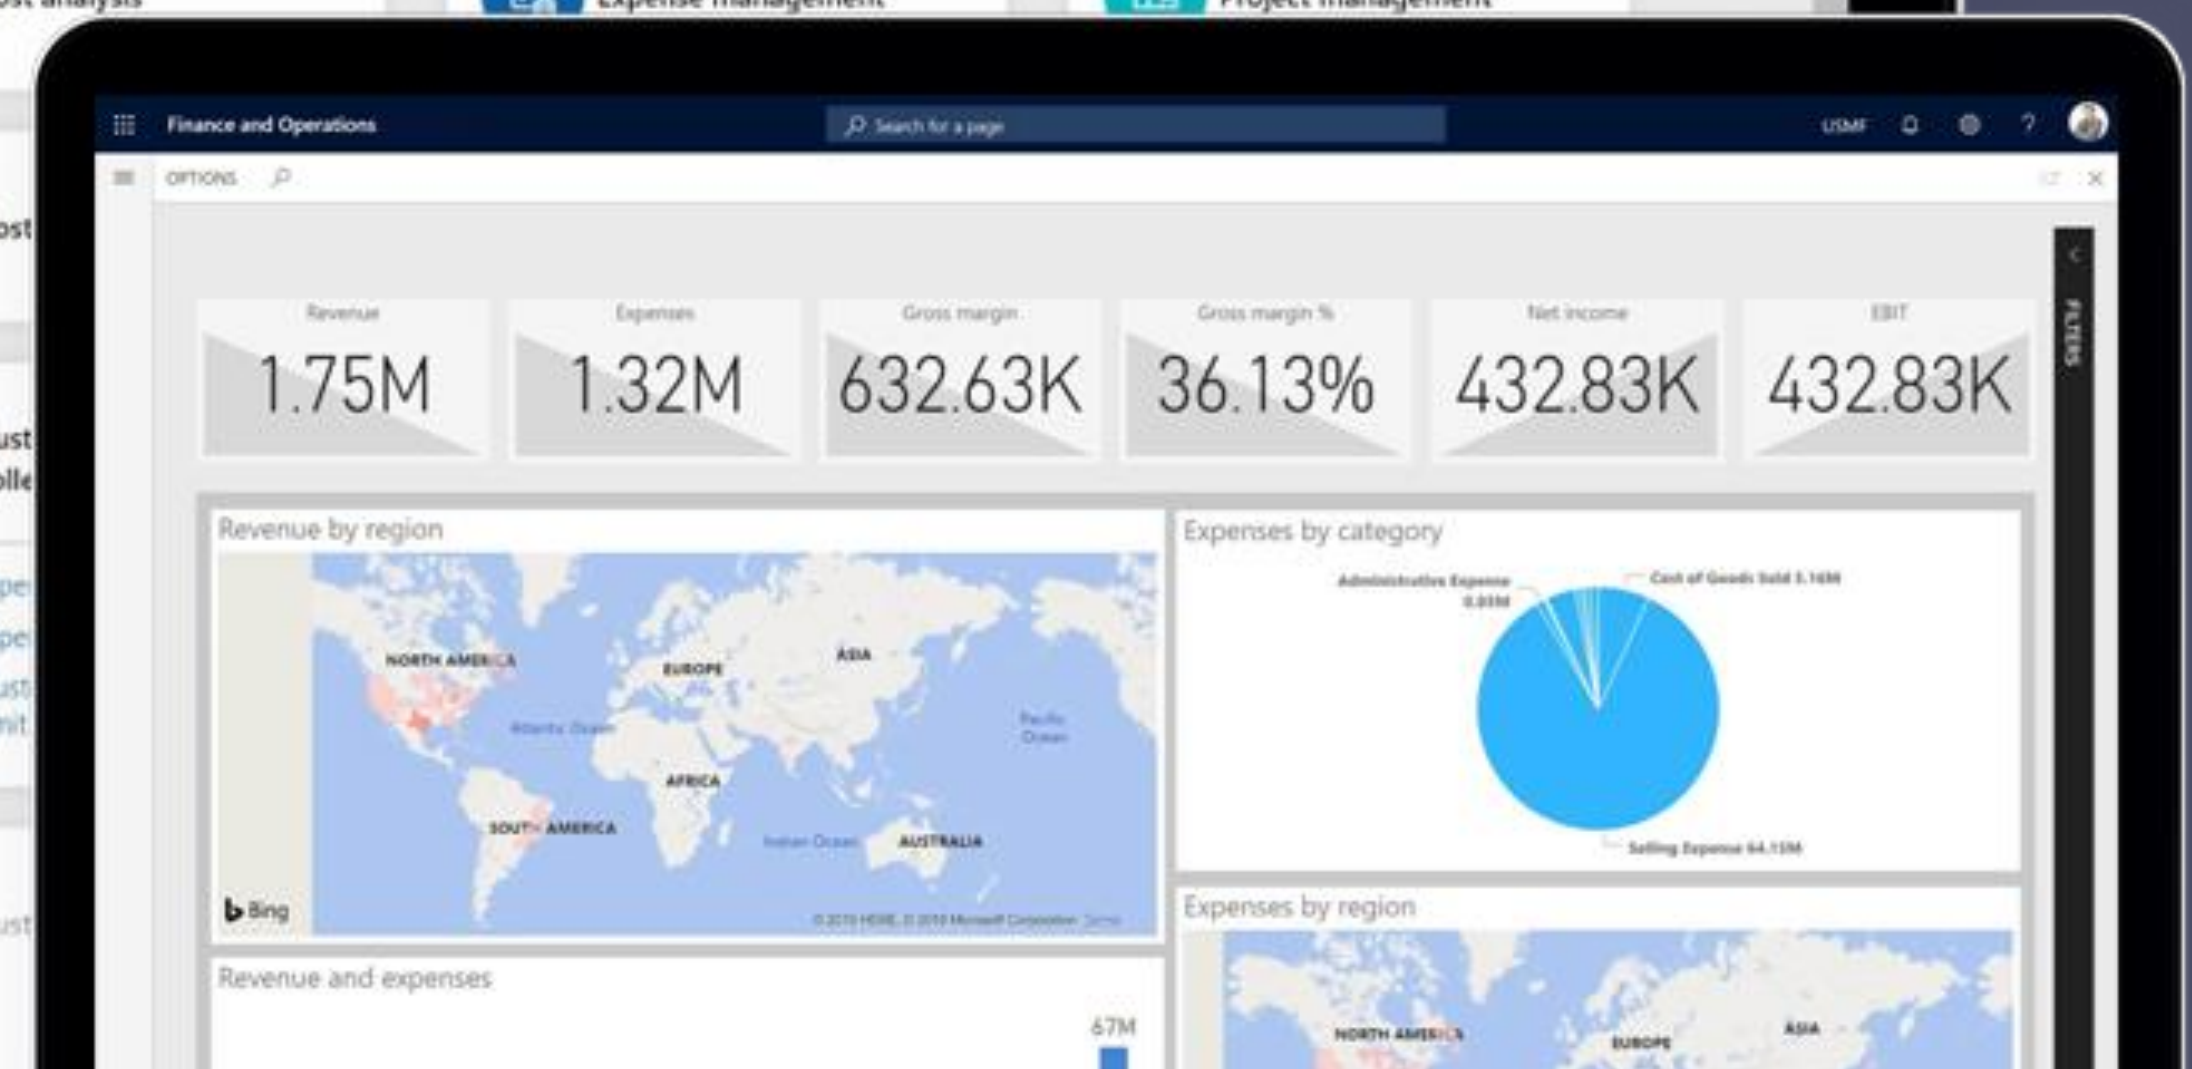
ost analysis
Expense management
Project management

Finance and Operations
Search for a page
USMF
OPTIONS

ost
ust
olle
pe
pe
ust
nit
ust

FILTERS

Revenue
1.75M
Expenses
1.32M
Gross margin
632.63K
Gross margin %
36.13%
Net income
432.83K
EBIT
432.83K

Revenue by region
NORTH AMERICA
EUROPE
ASIA
Atlantic Ocean
Pacific Ocean
AFRICA
SOUTH AMERICA
Indian Ocean
AUSTRALIA
Bing
© 2018 HERE, © 2018 Microsoft Corporation Terms

Expenses by category
Administrative Expense 0.03M
Cost of Goods Sold 1.16M
Selling Expense 64.15M

Revenue and expenses
67M

Expenses by region
NORTH AMERICA
EUROPE
ASIA